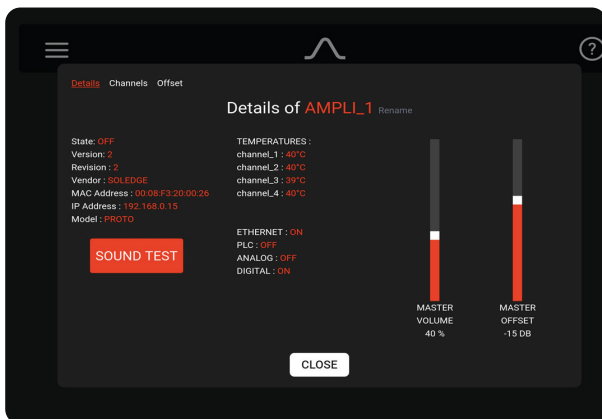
?

Details Channels Offset

Details of AMPLI_1 Rename

State: OFF
Version: 2
Revision : 2
Vendor : SOLEDGE
MAC Address : 00:08:F3:20:00:26
IP Address : 192.168.0.15
Model : PROTO

SOUND TEST

TEMPERATURES :
channel_1 : 40°C
channel_2 : 40°C
channel_3 : 39°C
channel_4 : 40°C

ETHERNET : ON
PLC : OFF
ANALOG : OFF
DIGITAL : ON

MASTER VOLUME 40 %

MASTER OFFSET -15 DB

CLOSE